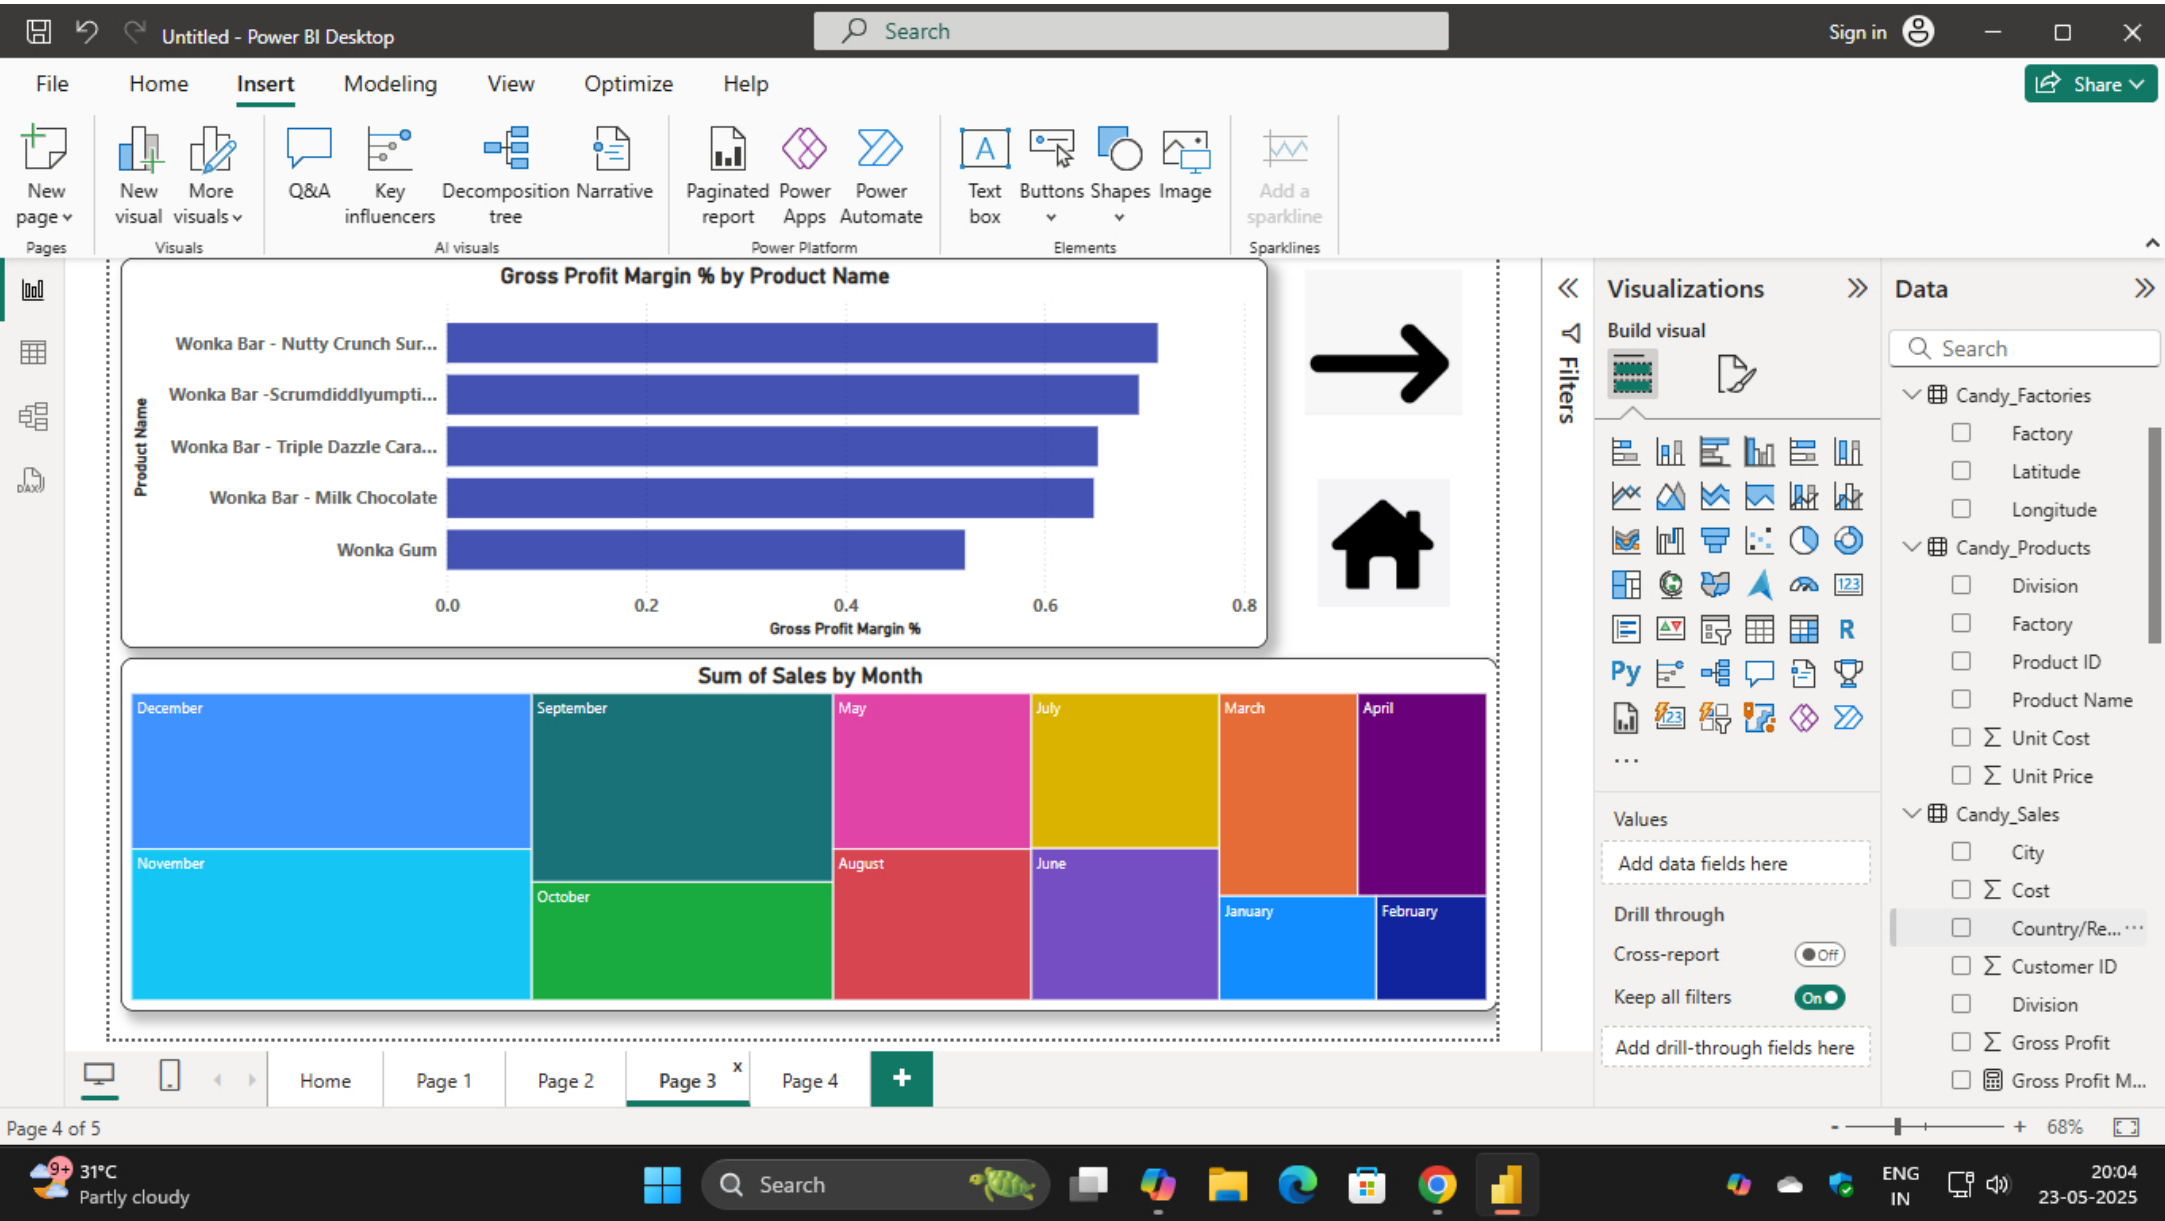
Untitled - Power BI Desktop
Search
Sign in

File Home Insert Modeling View Optimize Help
Share

New page
Pages
New visual
More visuals
Visuals
Q&A
Key influencers
Decomposition tree
Narrative
AI visuals
Paginated report
Power Apps
Power Automate
Power Platform
Text box
Buttons
Shapes
Image
Elements
Add a sparkline
Sparklines

Gross Profit Margin % by Product Name
Product Name
Wonka Bar - Nutty Crunch Sur...
Wonka Bar -Scrumdiddlyumpti...
Wonka Bar - Triple Dazzle Cara...
Wonka Bar - Milk Chocolate
Wonka Gum
0.0
0.2
0.4
0.6
0.8
Gross Profit Margin %

Sum of Sales by Month
December
November
September
October
May
August
July
June
March
April
January
February

Filters

Visualizations
Build visual
R
Py
...
Values
Add data fields here
Drill through
Cross-report
Off
Keep all filters
On
Add drill-through fields here

Data
Search
Candy_Factories
Factory
Latitude
Longitude
Candy_Products
Division
Factory
Product ID
Product Name
Unit Cost
Unit Price
Candy_Sales
City
Cost
Country/Re...
Customer ID
Division
Gross Profit
Gross Profit M...

Home
Page 1
Page 2
Page 3
Page 4
+

Page 4 of 5
68%

31°C
Partly cloudy
Search
ENG
IN
20:04
23-05-2025